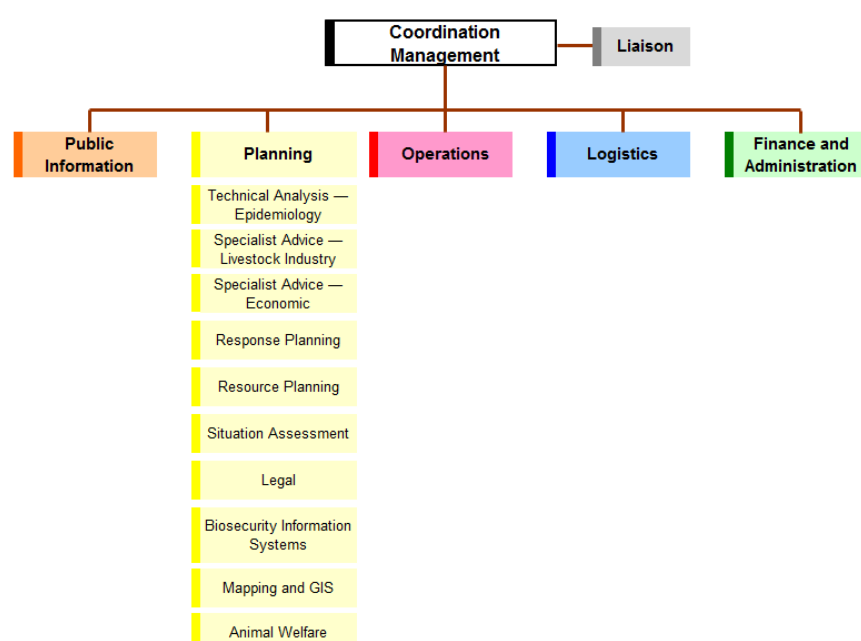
Coordination Management

Liaison

Public Information

Planning

Operations

Logistics

Finance and Administration

Technical Analysis — Epidemiology

Specialist Advice — Livestock Industry

Specialist Advice — Economic

Response Planning

Resource Planning

Situation Assessment

Legal

Biosecurity Information Systems

Mapping and GIS

Animal Welfare